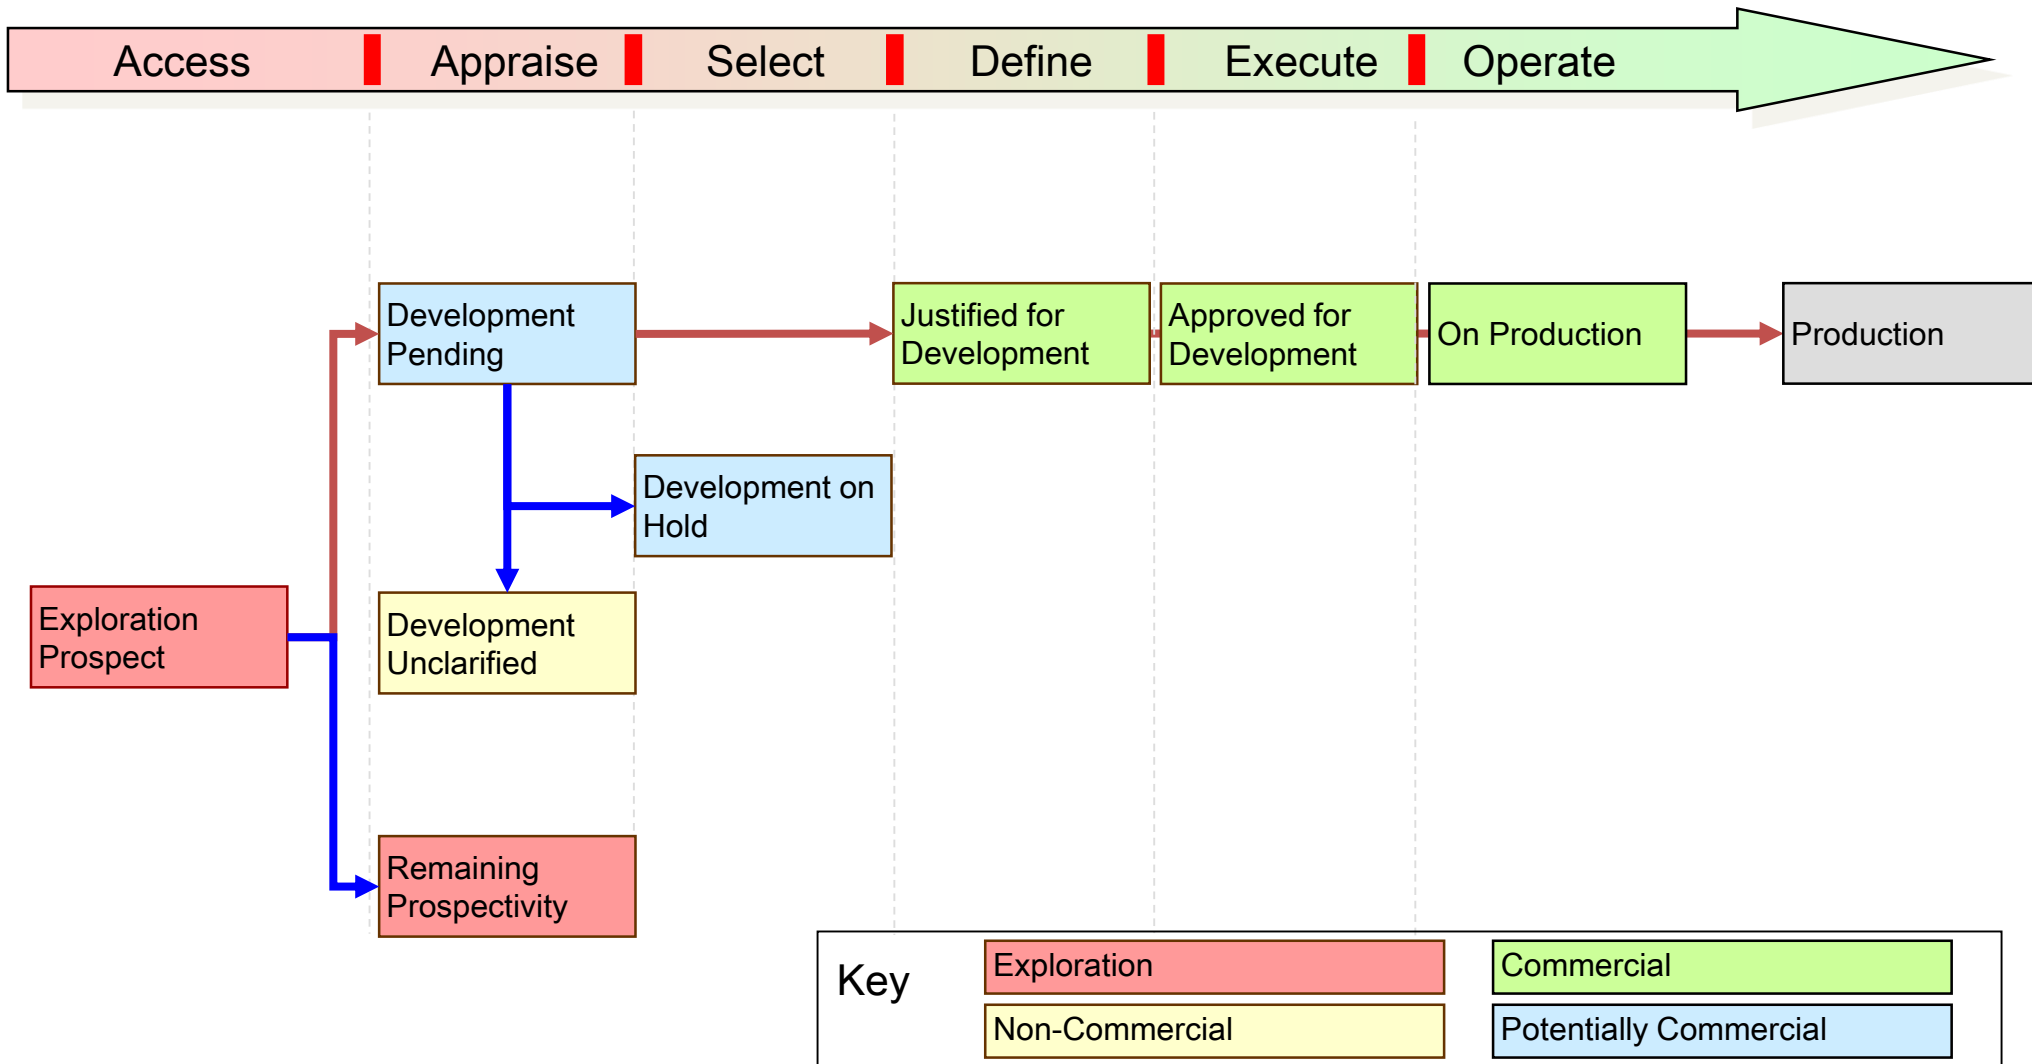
Access Appraise Select Define Execute Operate

Development Pending

Justified for Development

Approved for Development

On Production

Production

Development on Hold

Exploration Prospect

Development Unclarified

Remaining Prospectivity

Key

Exploration

Commercial

Non-Commercial

Potentially Commercial